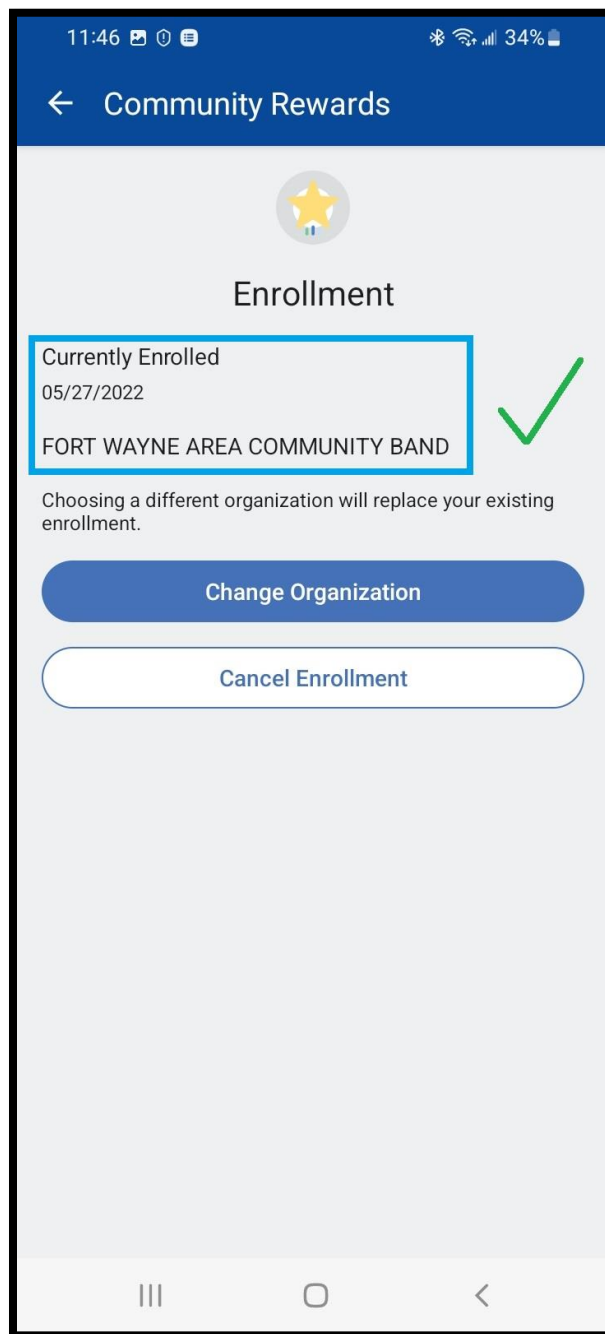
11:46 34%

Community Rewards

Enrollment

Currently Enrolled
05/27/2022

FORT WAYNE AREA COMMUNITY BAND

Choosing a different organization will replace your existing enrollment.

Change Organization

Cancel Enrollment